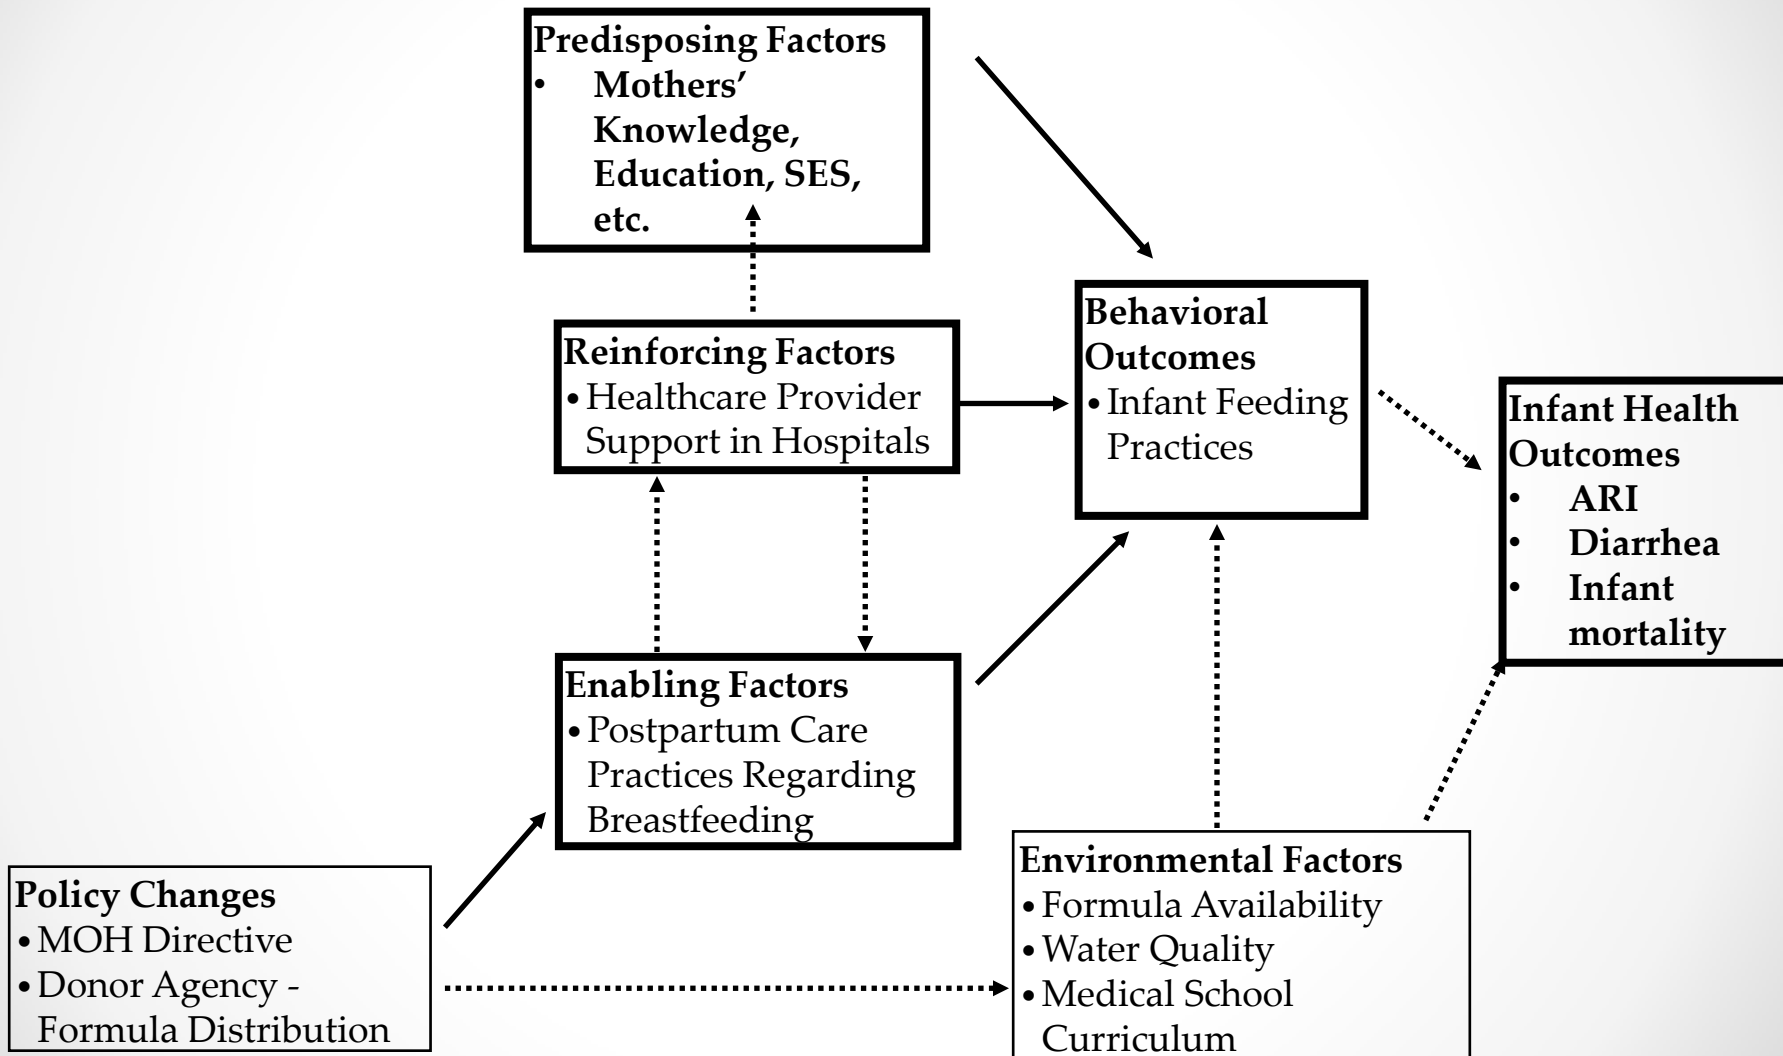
Predisposing Factors
- Mothers' Knowledge, Education, SES, etc.

Reinforcing Factors
- Healthcare Provider Support in Hospitals

Behavioral Outcomes
- Infant Feeding Practices

Infant Health Outcomes
- ARI
- Diarrhea
- Infant mortality

Enabling Factors
- Postpartum Care Practices Regarding Breastfeeding

Policy Changes
- MOH Directive
- Donor Agency - Formula Distribution

Environmental Factors
- Formula Availability
- Water Quality
- Medical School Curriculum